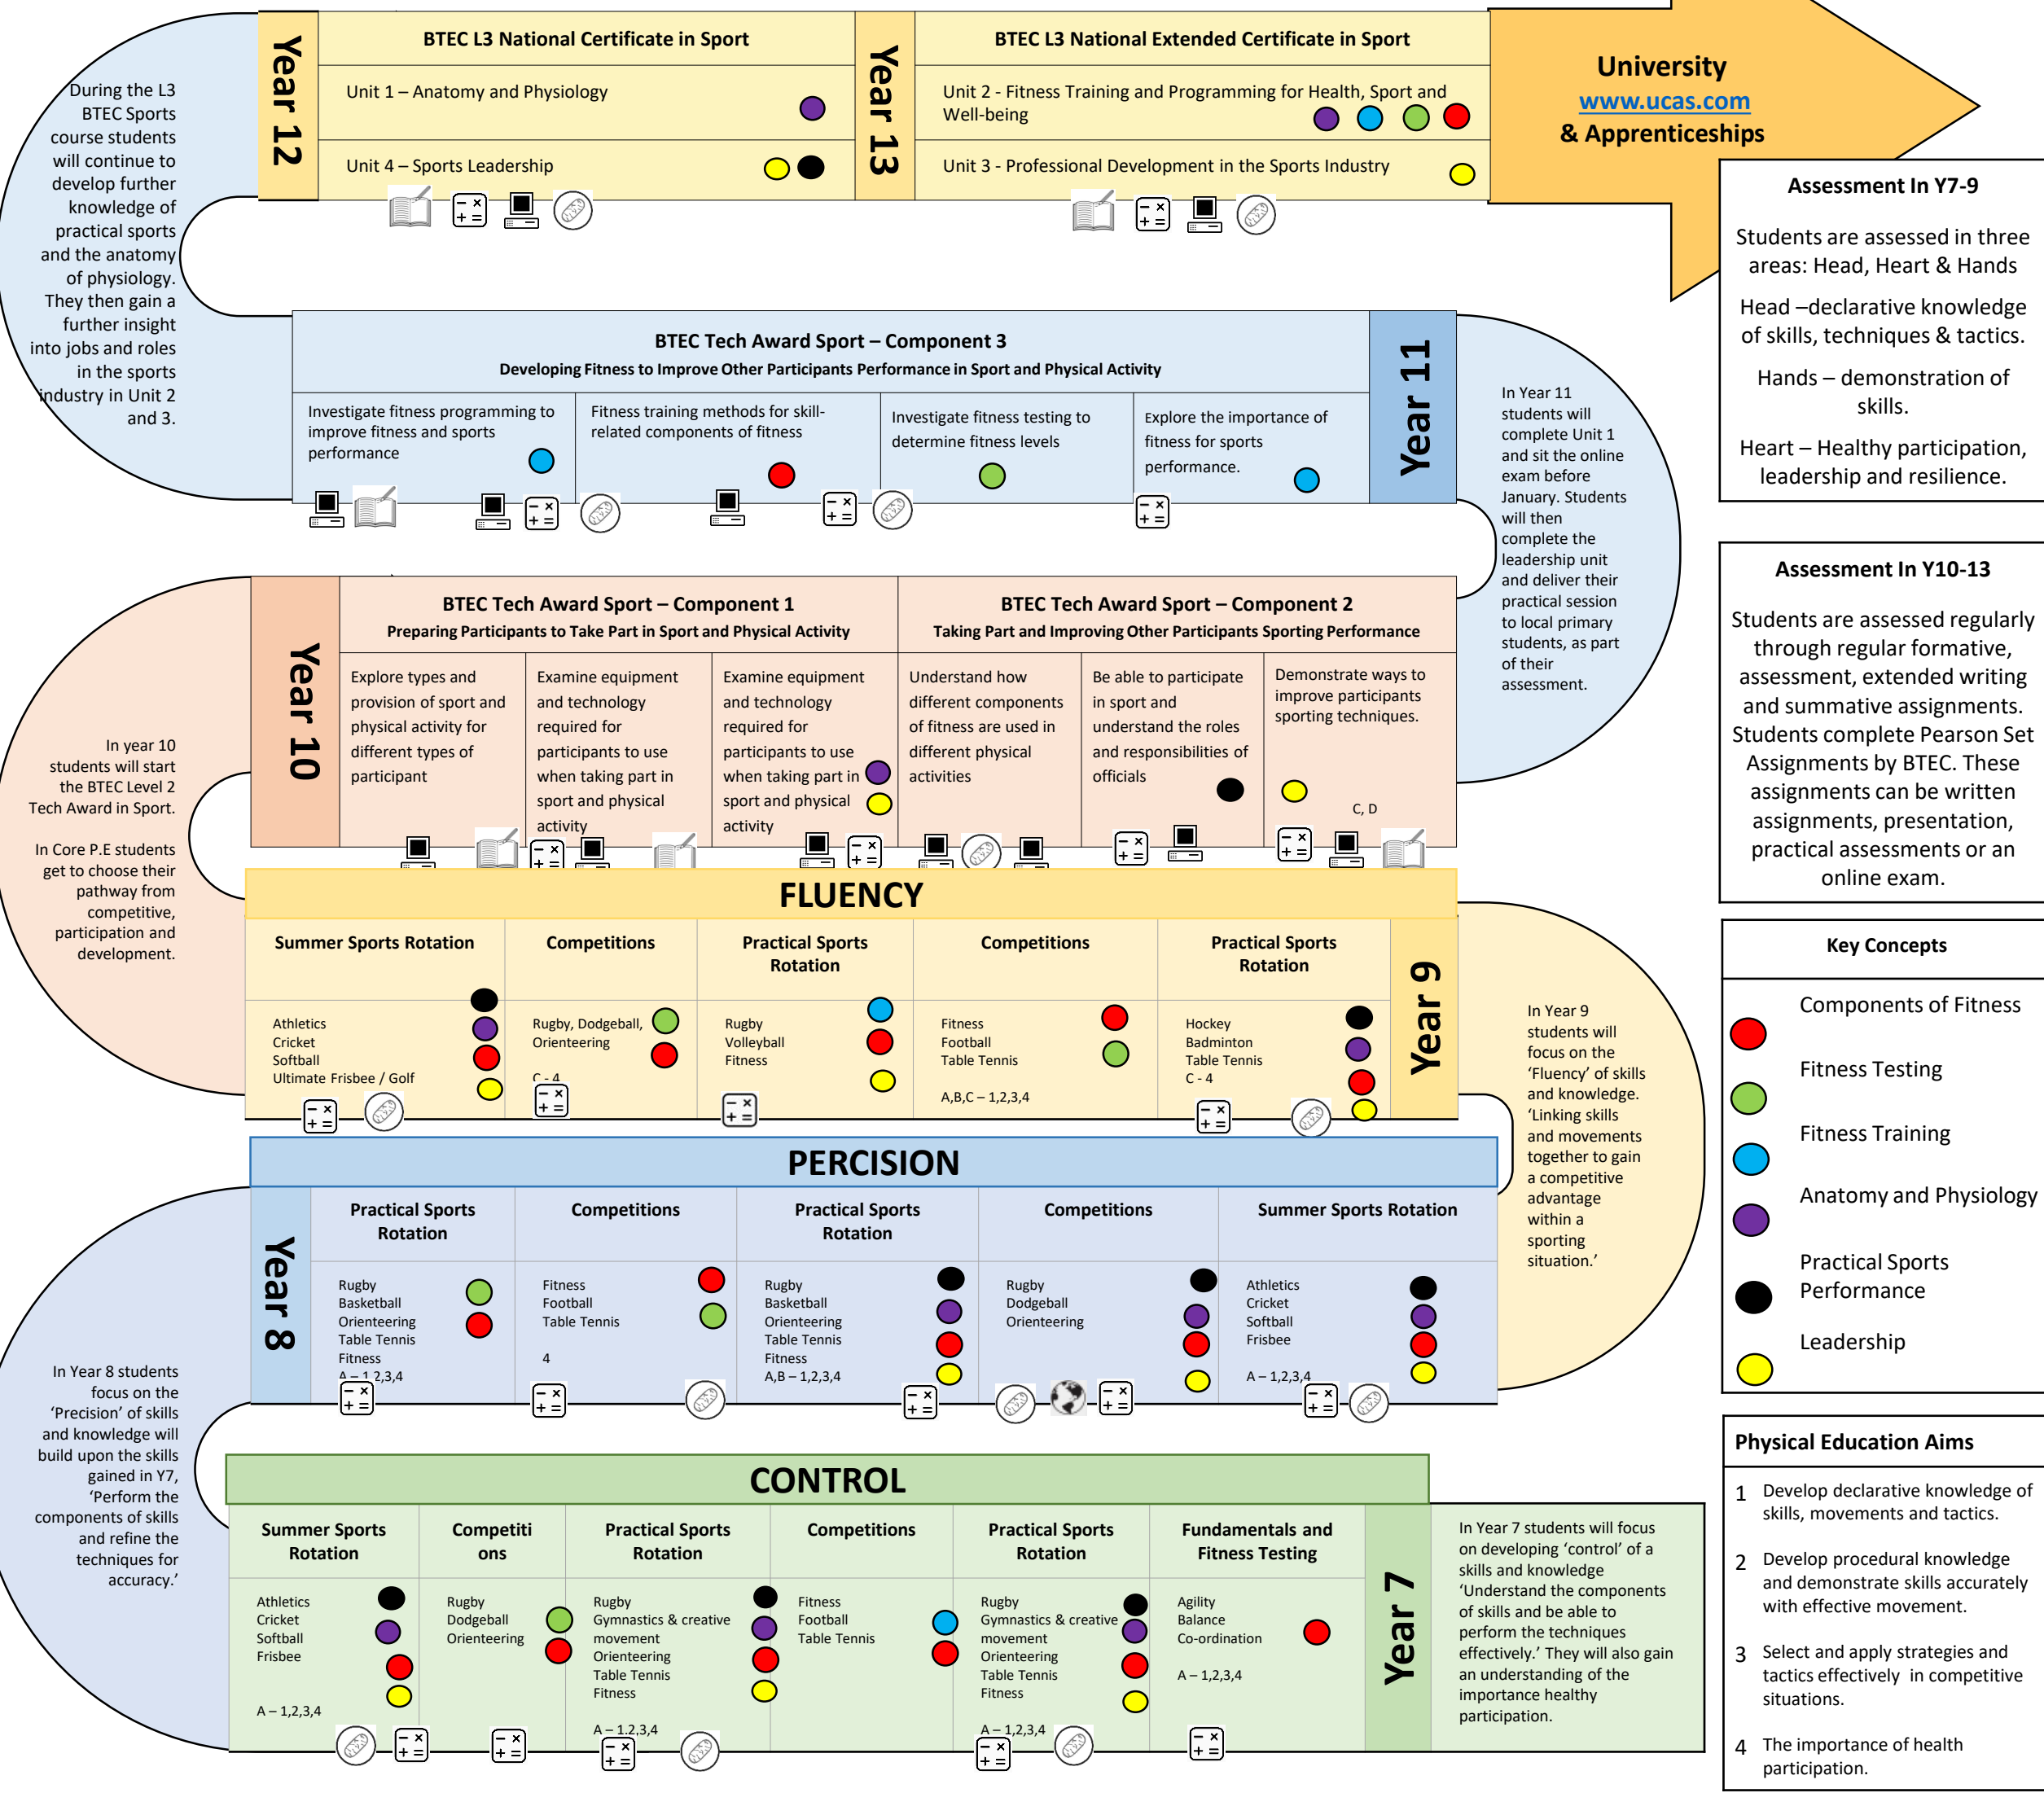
Year 12

BTEC L3 National Certificate in Sport

Unit 1 – Anatomy and Physiology

Unit 4 – Sports Leadership

Year 13

BTEC L3 National Extended Certificate in Sport

Unit 2 - Fitness Training and Programming for Health, Sport and Well-being

Unit 3 - Professional Development in the Sports Industry

University
www.ucas.com
& Apprenticeships

During the L3 BTEC Sports course students will continue to develop further knowledge of practical sports and the anatomy of physiology. They then gain a further insight into jobs and roles in the sports industry in Unit 2 and 3.

Assessment In Y7-9

Students are assessed in three areas: Head, Heart & Hands

Head –declarative knowledge of skills, techniques & tactics.

Hands – demonstration of skills.

Heart – Healthy participation, leadership and resilience.

BTEC Tech Award Sport – Component 3
Developing Fitness to Improve Other Participants Performance in Sport and Physical Activity

Investigate fitness programming to improve fitness and sports performance

Fitness training methods for skill-related components of fitness

Investigate fitness testing to determine fitness levels

Explore the importance of fitness for sports performance.

Year 11

In Year 11 students will complete Unit 1 and sit the online exam before January. Students will then complete the leadership unit and deliver their practical session to local primary students, as part of their assessment.

Assessment In Y10-13

Students are assessed regularly through regular formative, assessment, extended writing and summative assignments. Students complete Pearson Set Assignments by BTEC. These assignments can be written assignments, presentation, practical assessments or an online exam.

Year 10

BTEC Tech Award Sport – Component 1
Preparing Participants to Take Part in Sport and Physical Activity

BTEC Tech Award Sport – Component 2
Taking Part and Improving Other Participants Sporting Performance

Explore types and provision of sport and physical activity for different types of participant

Examine equipment and technology required for participants to use when taking part in sport and physical activity

Examine equipment and technology required for participants to use when taking part in sport and physical activity

Understand how different components of fitness are used in different physical activities

Be able to participate in sport and understand the roles and responsibilities of officials

Demonstrate ways to improve participants sporting techniques.

C, D

In year 10 students will start the BTEC Level 2 Tech Award in Sport.

In Core P.E students get to choose their pathway from competitive, participation and development.

FLUENCY

| Summer Sports Rotation | Competitions | Practical Sports Rotation | Competitions | Practical Sports Rotation |
|---|---|---|---|---|
| Athletics Cricket Softball Ultimate Frisbee / Golf | Rugby, Dodgeball, Orienteering C - 4 | Rugby Volleyball Fitness | Fitness Football Table Tennis A,B,C – 1,2,3,4 | Hockey Badminton Table Tennis C - 4 |

Year 9

In Year 9 students will focus on the 'Fluency' of skills and knowledge. 'Linking skills and movements together to gain a competitive advantage within a sporting situation.'

Key Concepts

Components of Fitness

Fitness Testing

Fitness Training

Anatomy and Physiology

Practical Sports Performance

Leadership

PERCISION

Year 8

| Practical Sports Rotation | Competitions | Practical Sports Rotation | Competitions | Summer Sports Rotation |
|---|---|---|---|---|
| Rugby Basketball Orienteering Table Tennis Fitness A – 1,2,3,4 | Fitness Football Table Tennis 4 | Rugby Basketball Orienteering Table Tennis Fitness A,B – 1,2,3,4 | Rugby Dodgeball Orienteering | Athletics Cricket Softball Frisbee A – 1,2,3,4 |

In Year 8 students focus on the 'Precision' of skills and knowledge will build upon the skills gained in Y7, 'Perform the components of skills and refine the techniques for accuracy.'

Physical Education Aims

1 Develop declarative knowledge of skills, movements and tactics.

2 Develop procedural knowledge and demonstrate skills accurately with effective movement.

3 Select and apply strategies and tactics effectively in competitive situations.

4 The importance of health participation.

CONTROL

| Summer Sports Rotation | Competitions | Practical Sports Rotation | Competitions | Practical Sports Rotation | Fundamentals and Fitness Testing |
|---|---|---|---|---|---|
| Athletics Cricket Softball Frisbee A – 1,2,3,4 | Rugby Dodgeball Orienteering | Rugby Gymnastics & creative movement Orienteering Table Tennis Fitness A – 1,2,3,4 | Fitness Football Table Tennis | Rugby Gymnastics & creative movement Orienteering Table Tennis Fitness A – 1,2,3,4 | Agility Balance Co-ordination A – 1,2,3,4 |

Year 7

In Year 7 students will focus on developing 'control' of a skills and knowledge 'Understand the components of skills and be able to perform the techniques effectively.' They will also gain an understanding of the importance healthy participation.